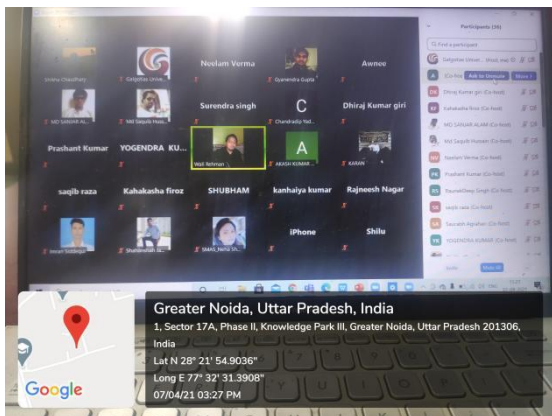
Participants (39)

Find a participant

Galgotias Universit... (Host, me)

Co-host  Add to Unmute  More

Dhiraj Kumar giri (Co-host)

Kahakasha firoz (Co-host)

MD SANJAR ALAM (Co-host)

Md Saquib Hussain (Co-host)

Neelam Verma (Co-host)

Prashant Kumar (Co-host)

Rajneesh Singh (Co-host)

saqib raza (Co-host)

Saurabh Agrahari (Co-host)

YOGENDRA KUMAR (Co-host)

Invite  Mute All

Vishal Chaudhary

Galgotias Unive...

Neelam Verma

Gyanendra Gupta

Awnee

MD SANJAR AL...

Md Saquib Hus...

Surendra singh

C

Chandradip Nat...

Dhiraj Kumar giri

Prashant Kumar

YOGENDRA KU...

Wali Rehman

A

AKASH KUMAR ...

KARAN

saqib raza

Kahakasha firoz

SHUBHAM

kanhaiya kumar

Rajneesh Nagar

Imran Siddiqui

Shahbinder ...

SMAN_Neha...

iPhone

Shilu

Greater Noida, Uttar Pradesh, India

1, Sector 17A, Phase II, Knowledge Park III, Greater Noida, Uttar Pradesh 201306, India

Lat N 28° 21' 54.9036"

Long E 77° 32' 31.3908"

07/04/21 03:27 PM

Google